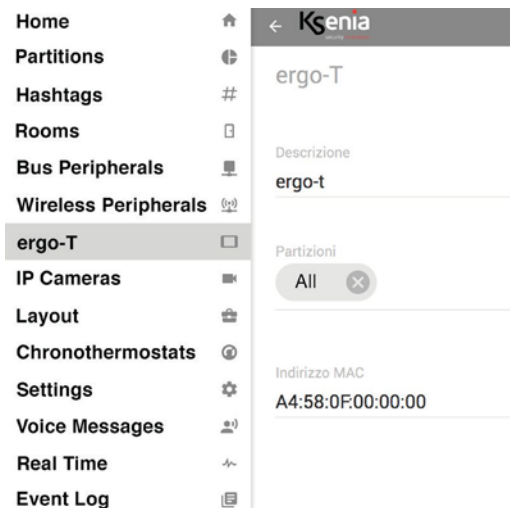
Home
Partitions
Hashtags
Rooms
Bus Peripherals
Wireless Peripherals
ergo-T
IP Cameras
Layout
Chronothermostats
Settings
Voice Messages
Real Time
Event Log

← Ksenia

ergo-T

Descrizione
ergo-t

Partizioni
All

Indirizzo MAC
A4:58:0F:00:00:00